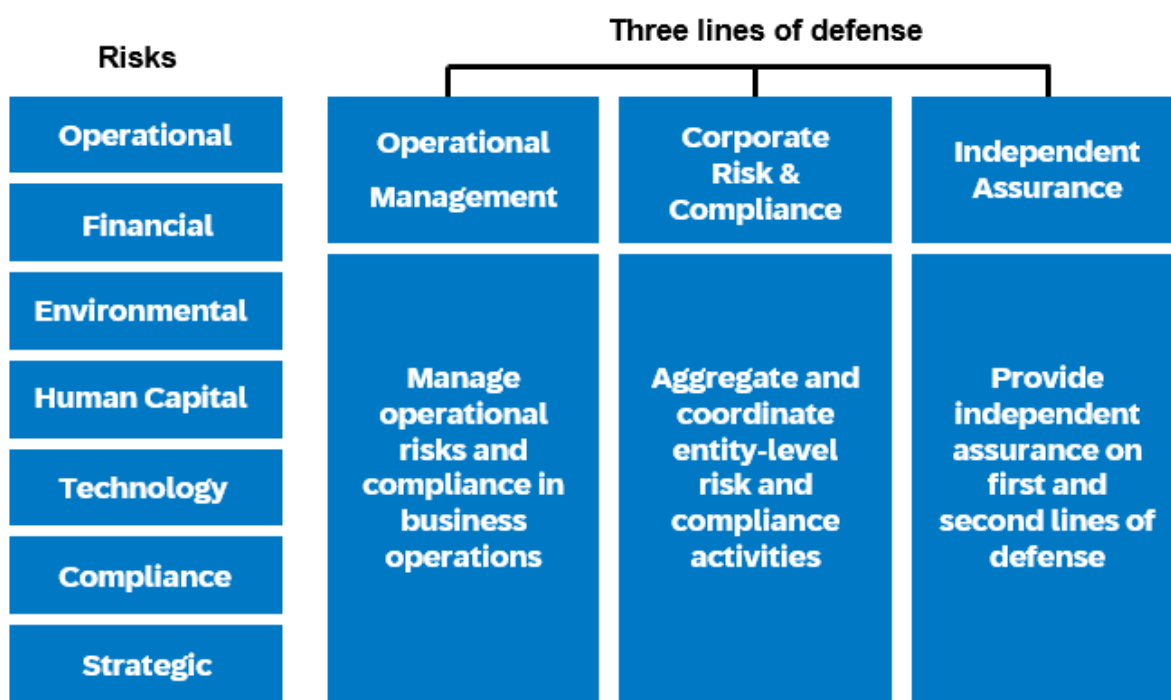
Three lines of defense

Risks

Operational

Financial

Environmental

Human Capital

Technology

Compliance

Strategic

| Operational Management | Corporate Risk & Compliance | Independent Assurance |
|---|---|---|
| Manage operational risks and compliance in business operations | Aggregate and coordinate entity-level risk and compliance activities | Provide independent assurance on first and second lines of defense |